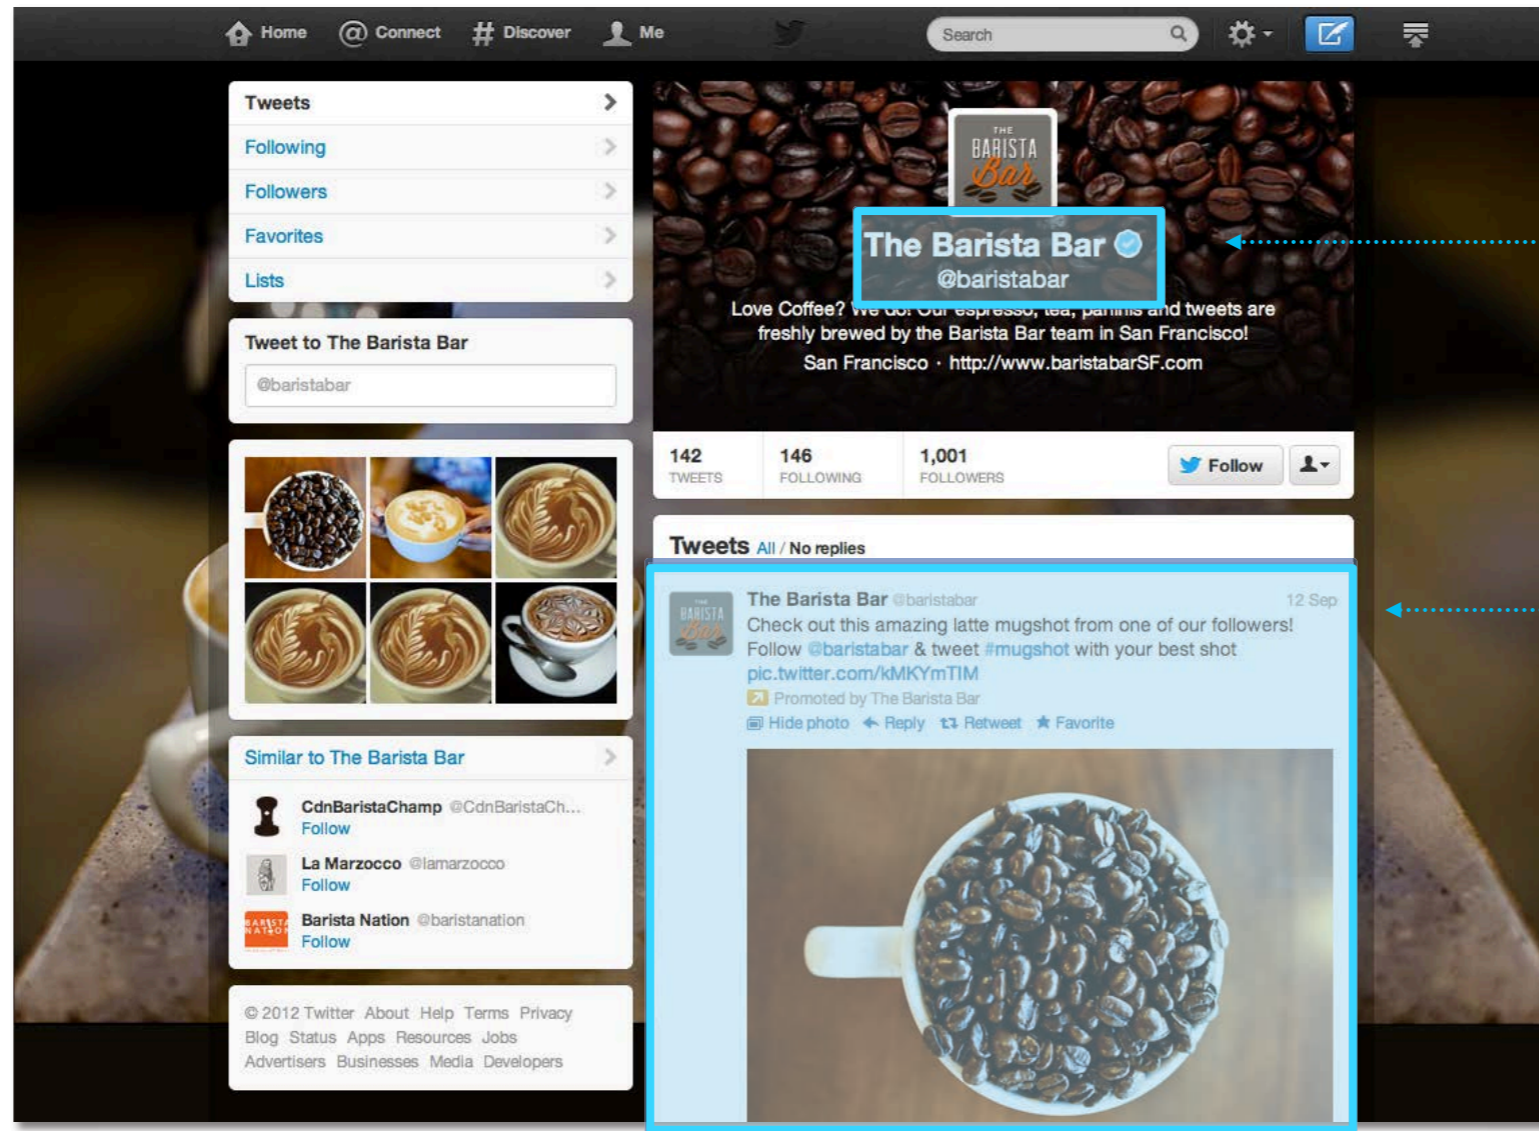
Home Connect Discover Me Search

Tweets
Following
Followers
Favorites
Lists

Tweet to The Barista Bar
@baristabar

Similar to The Barista Bar
CdnBaristaChamp @CdnBaristaCh...
Follow
La Marzocco @lamarzocco
Follow
Barista Nation @baristanation
Follow

© 2012 Twitter About Help Terms Privacy Blog Status Apps Resources Jobs Advertisers Businesses Media Developers

THE BARISTA Bar
The Barista Bar
@baristabar
Love Coffee? We do! Our espresso, tea, paninis and tweets are freshly brewed by the Barista Bar team in San Francisco!
San Francisco · http://www.baristabarSF.com

142 TWEETS
146 FOLLOWING
1,001 FOLLOWERS
Follow

Tweets All / No replies
The Barista Bar @baristabar 12 Sep
Check out this amazing latte mugshot from one of our followers! Follow @baristabar & tweet #mugshot with your best shot pic.twitter.com/kMKYmTIM
Promoted by The Barista Bar
Hide photo Reply Retweet Favorite